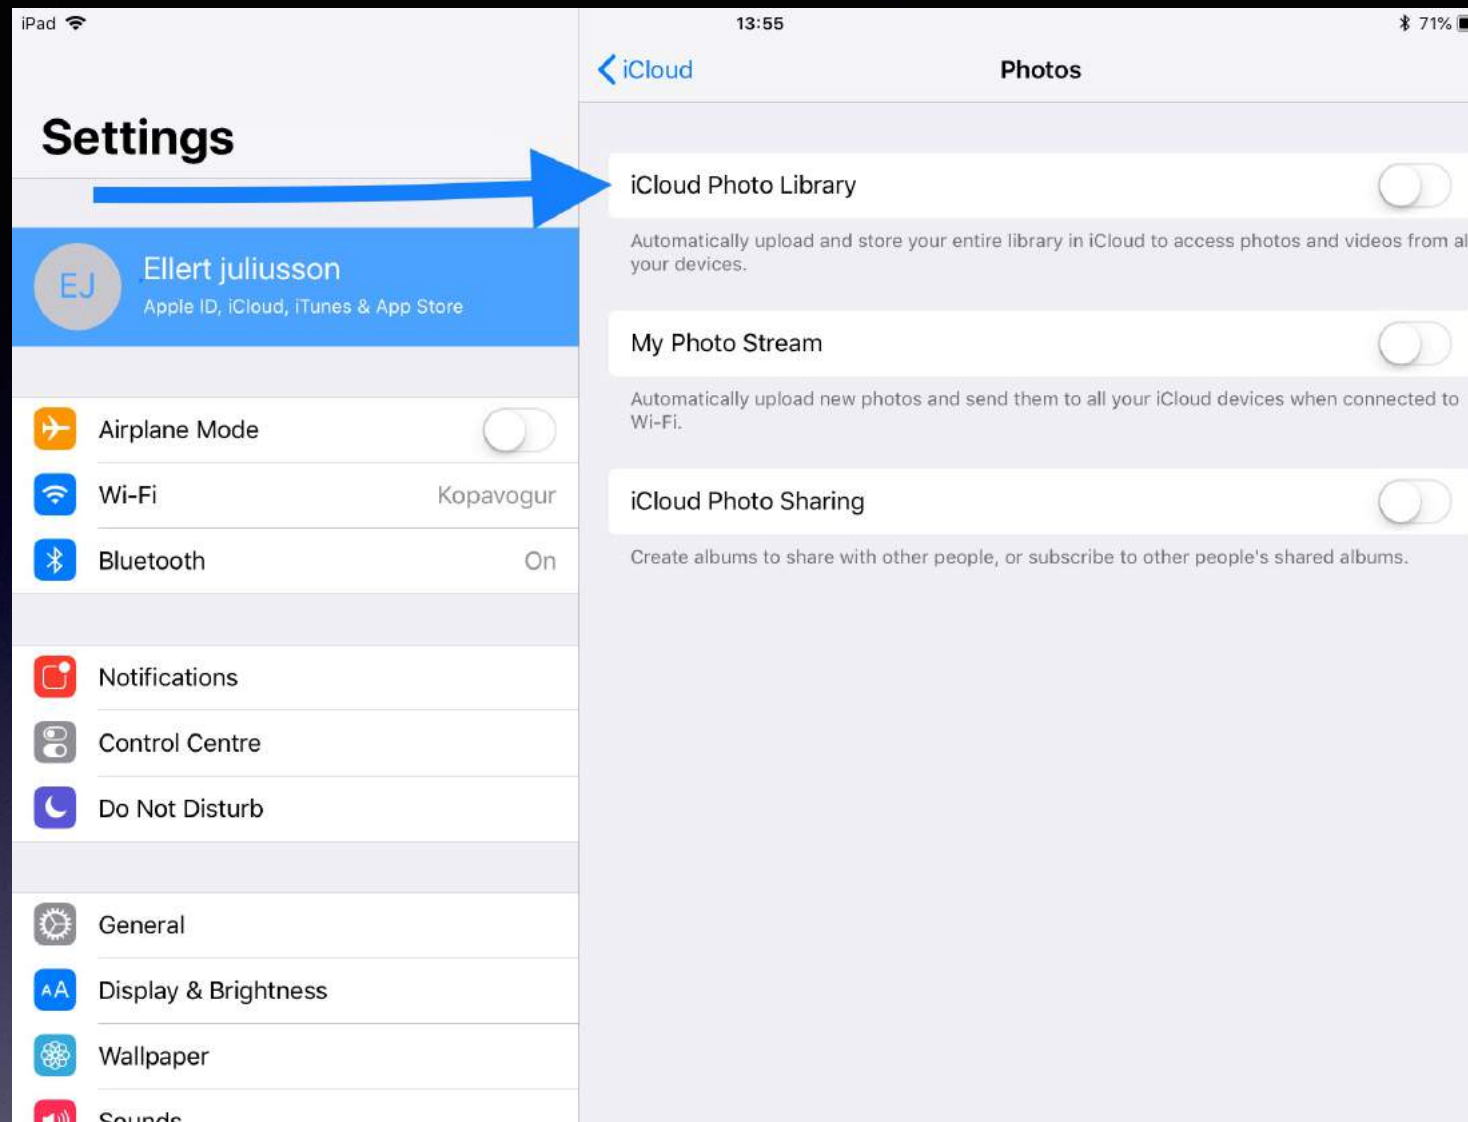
iPad
13:55
71%

Settings

EJ
Ellert juliusson
Apple ID, iCloud, iTunes & App Store

Airplane Mode
Wi-Fi Kopavogur
Bluetooth On

Notifications
Control Centre
Do Not Disturb

General
Display & Brightness
Wallpaper
Sounds

iCloud
Photos

iCloud Photo Library

Automatically upload and store your entire library in iCloud to access photos and videos from al your devices.

My Photo Stream

Automatically upload new photos and send them to all your iCloud devices when connected to Wi-Fi.

iCloud Photo Sharing

Create albums to share with other people, or subscribe to other people's shared albums.